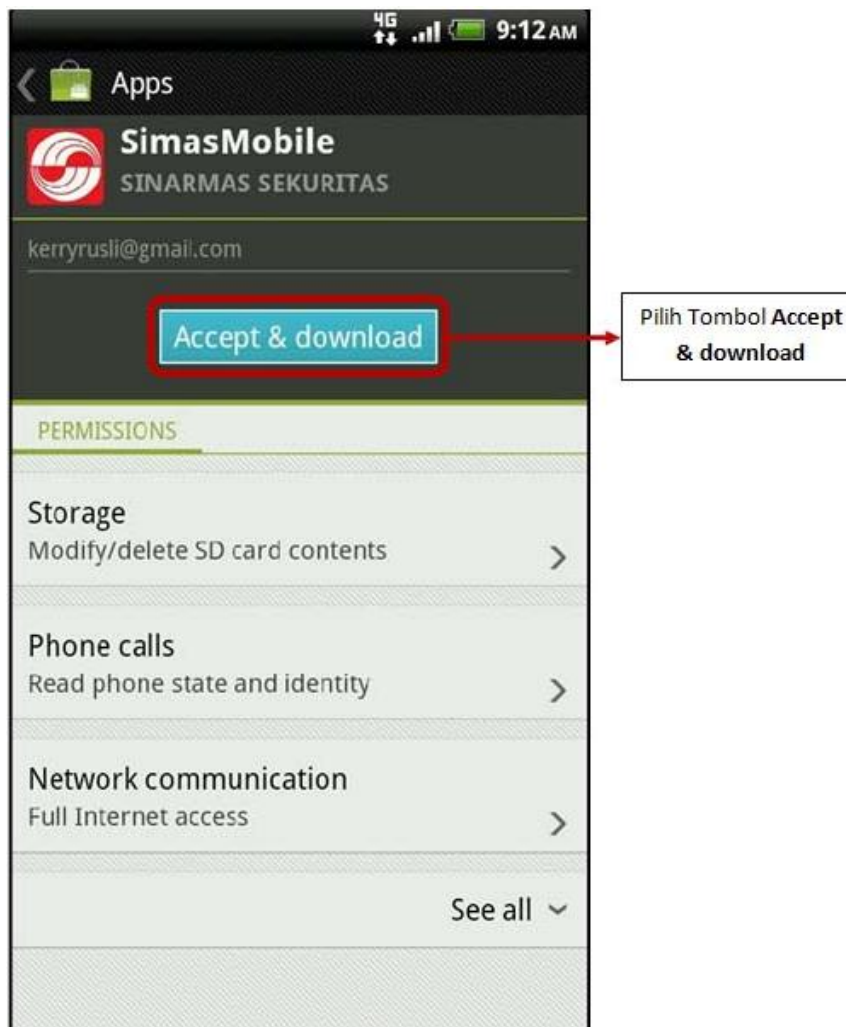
4G 9:12 AM

Apps

SimasMobile
SINARMAS SEKURITAS

kerryrusli@gmail.com

Accept & download

Pilih Tombol **Accept & download**

PERMISSIONS

Storage
Modify/delete SD card contents

Phone calls
Read phone state and identity

Network communication
Full Internet access

See all